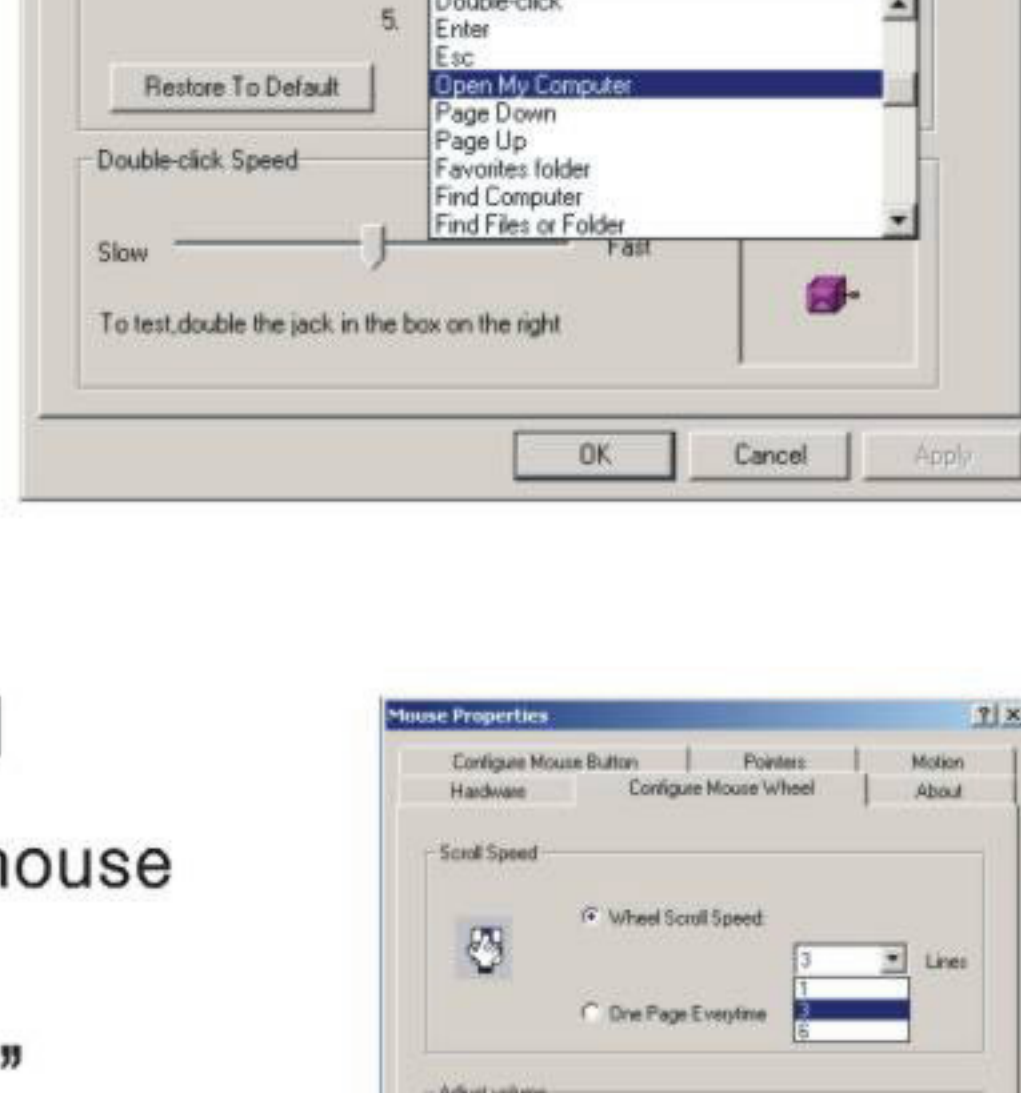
5.

Double-click
Enter
Esc
Open My Computer
Page Down
Page Up
Favorites folder
Find Computer
Find Files or Folder

Restore To Default

Double-click Speed

Slow

Fast

To test,double the jack in the box on the right

OK

Cancel

Apply

nouse

"

Mouse Properties

?

Configure Mouse Button

Pointers

Motion

Hardware

Configure Mouse Wheel

About

Scroll Speed

Wheel Scroll Speed:

3

Lines

1

3

6

One Page Everytime

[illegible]